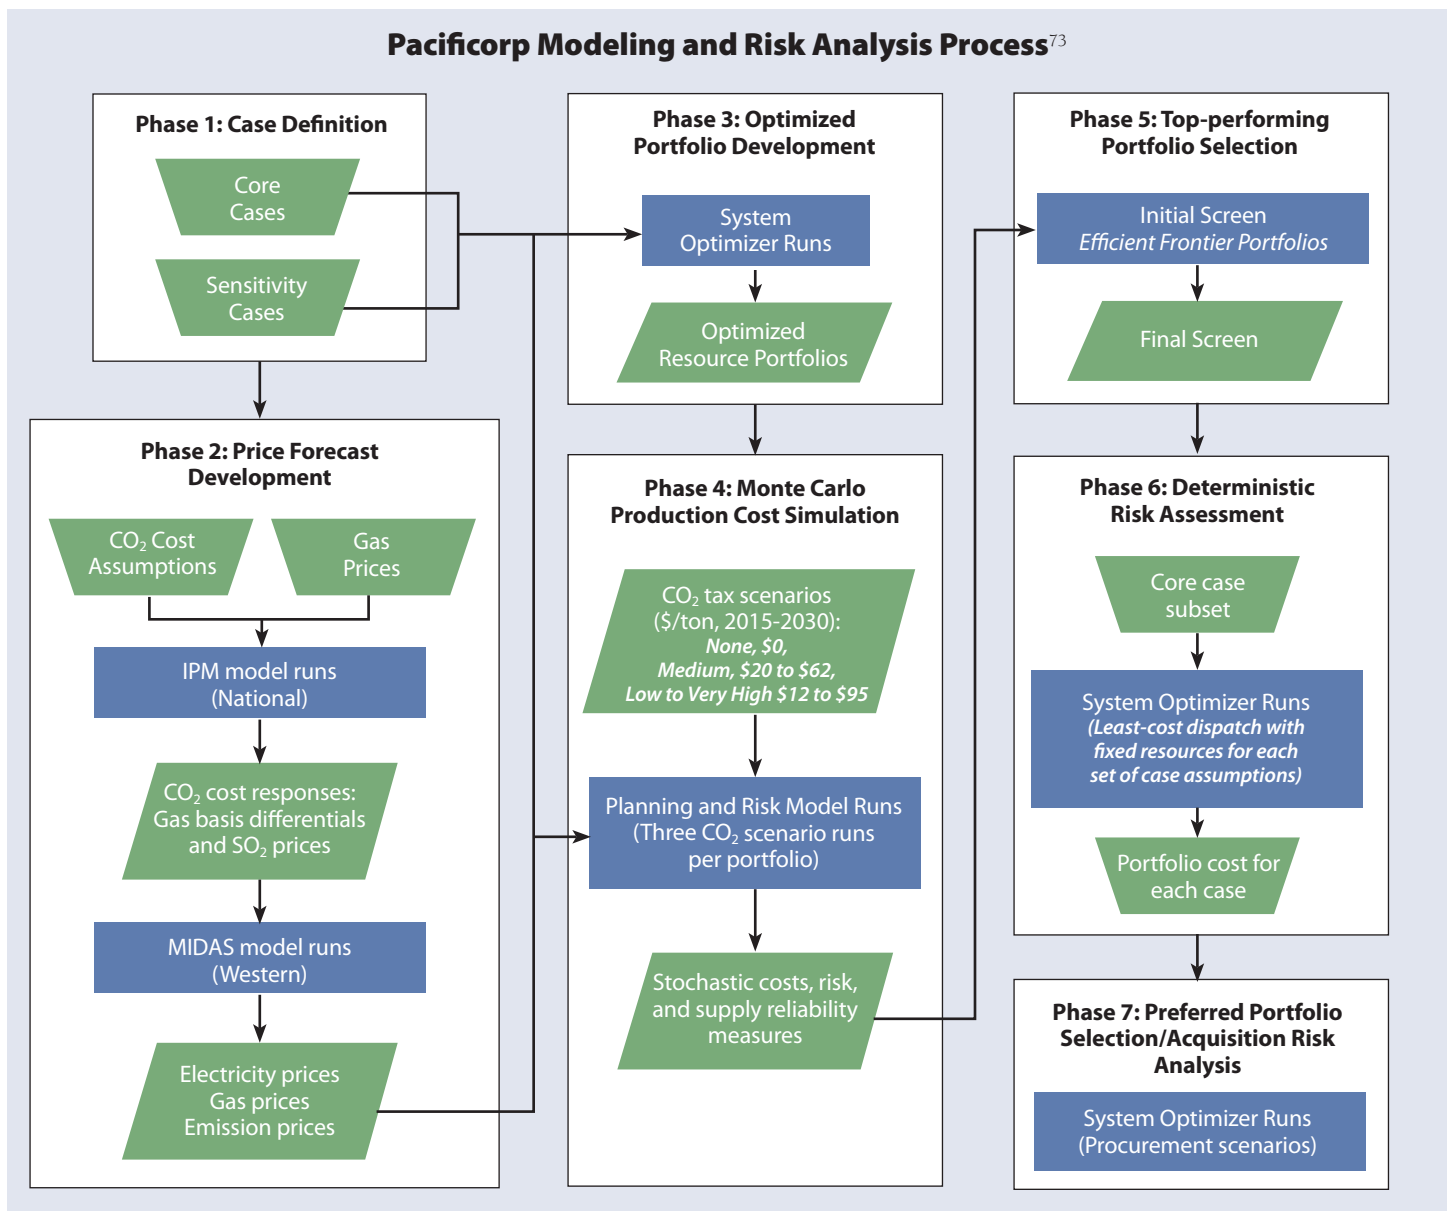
Pacificorp Modeling and Risk Analysis Process$^{73}$

Phase 1: Case Definition

Core Cases

Sensitivity Cases

Phase 2: Price Forecast Development

$CO_2$ Cost Assumptions

Gas Prices

IPM model runs (National)

$CO_2$ cost responses: Gas basis differentials and $SO_2$ prices

MIDAS model runs (Western)

Electricity prices
Gas prices
Emission prices

Phase 3: Optimized Portfolio Development

System Optimizer Runs

Optimized Resource Portfolios

Phase 4: Monte Carlo Production Cost Simulation

$CO_2$ tax scenarios ($/ton, 2015-2030):
None, $0,
Medium, $20 to $62,
Low to Very High $12 to $95

Planning and Risk Model Runs (Three $CO_2$ scenario runs per portfolio)

Stochastic costs, risk, and supply reliability measures

Phase 5: Top-performing Portfolio Selection

Initial Screen
Efficient Frontier Portfolios

Final Screen

Phase 6: Deterministic Risk Assessment

Core case subset

System Optimizer Runs
(Least-cost dispatch with fixed resources for each set of case assumptions)

Portfolio cost for each case

Phase 7: Preferred Portfolio Selection/Acquisition Risk Analysis

System Optimizer Runs (Procurement scenarios)